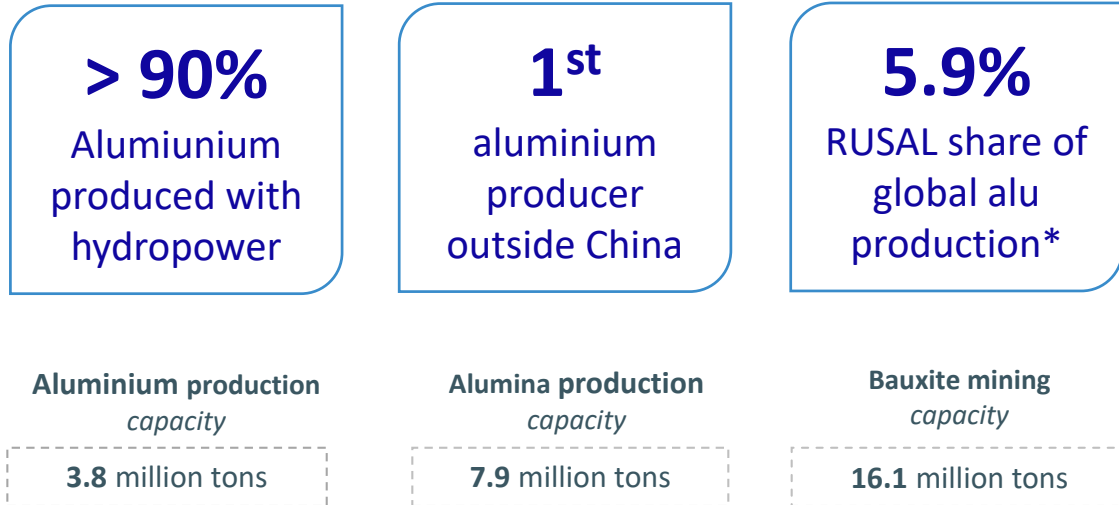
> 90%
Alumiunium produced with hydropower

1st
aluminium producer outside China

5.9%
RUSAL share of global alu production*

Aluminium production
capacity

3.8 million tons

Alumina production
capacity

7.9 million tons

Bauxite mining
capacity

16.1 million tons